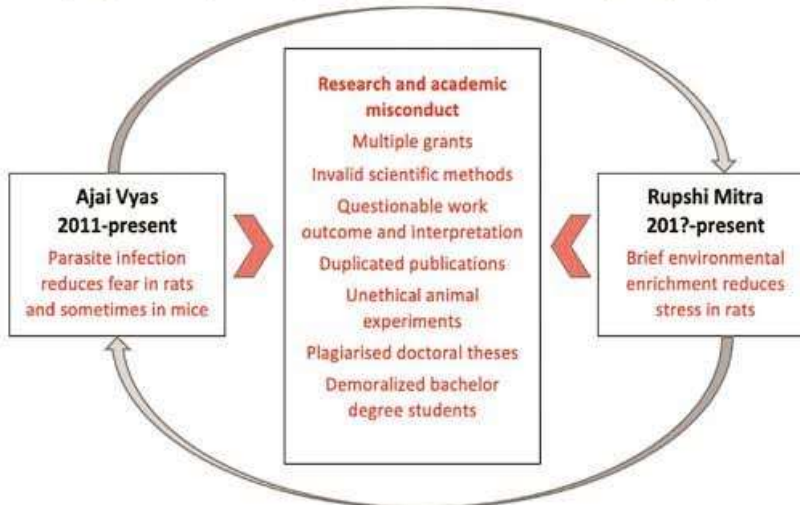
Ajai Vyas
2011-present
Parasite infection reduces fear in rats and sometimes in mice

Research and academic misconduct
Multiple grants
Invalid scientific methods
Questionable work outcome and interpretation
Duplicated publications
Unethical animal experiments
Plagiarised doctoral theses
Demoralized bachelor degree students

Rupshi Mitra
201?-present
Brief environmental enrichment reduces stress in rats